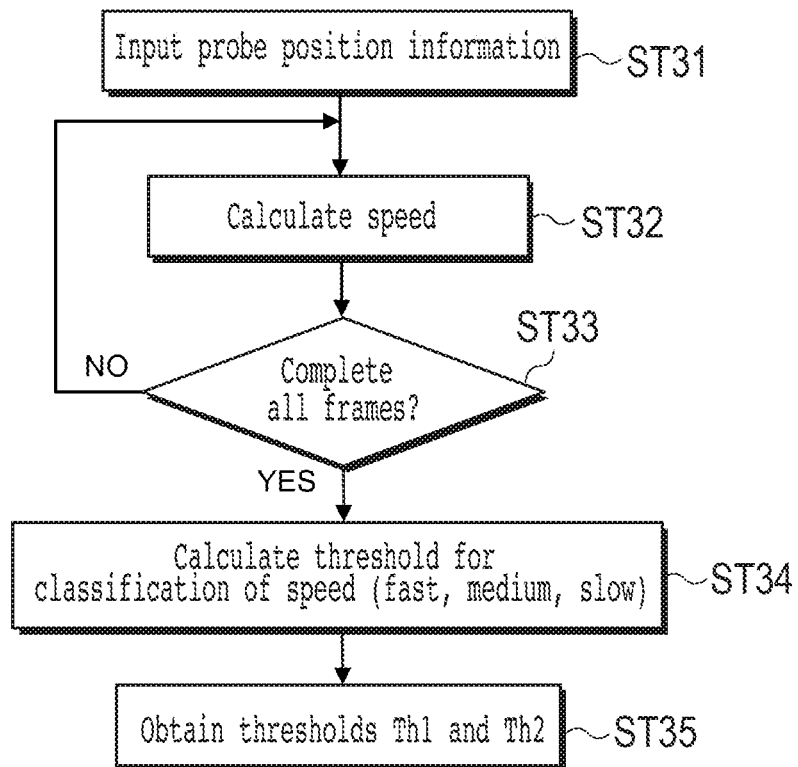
Input probe position information
ST31

Calculate speed
ST32

ST33
NO
Complete all frames?
YES

Calculate threshold for classification of speed (fast, medium, slow)
ST34

Obtain thresholds Th1 and Th2
ST35